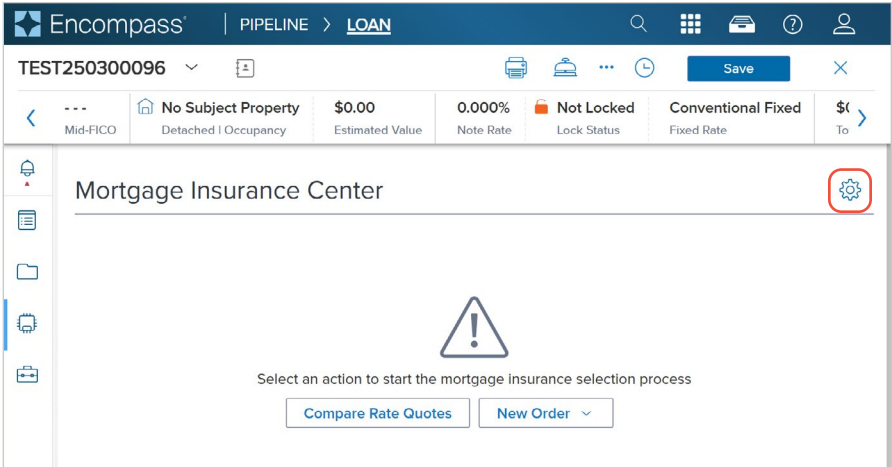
Encompass® | PIPELINE > LOAN

TEST250300096

Save

- - -
Mid-FICO

No Subject Property
Detached | Occupancy

$0.00
Estimated Value

0.000%
Note Rate

Not Locked
Lock Status

Conventional Fixed
Fixed Rate

$(
To

Mortgage Insurance Center

Select an action to start the mortgage insurance selection process

Compare Rate Quotes

New Order